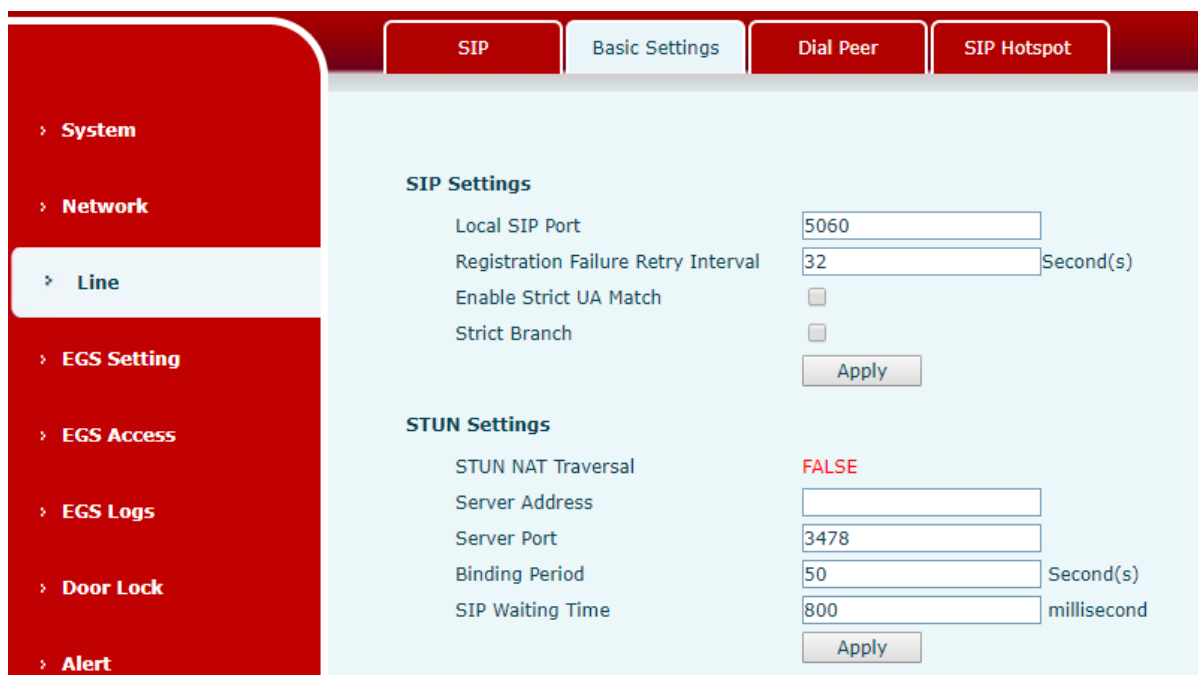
SIP Basic Settings Dial Peer SIP Hotspot

› System

› Network

› Line

› EGS Setting

› EGS Access

› EGS Logs

› Door Lock

› Alert

SIP Settings

| | | |
|---|---|---|
| Local SIP Port | 5060 | |
| Registration Failure Retry Interval | 32 | Second(s) |
| Enable Strict UA Match | | |
| Strict Branch | | |

Apply

STUN Settings

| | | |
|---|---|---|
| STUN NAT Traversal | FALSE | |
| Server Address | | |
| Server Port | 3478 | |
| Binding Period | 50 | Second(s) |
| SIP Waiting Time | 800 | millisecond |

Apply